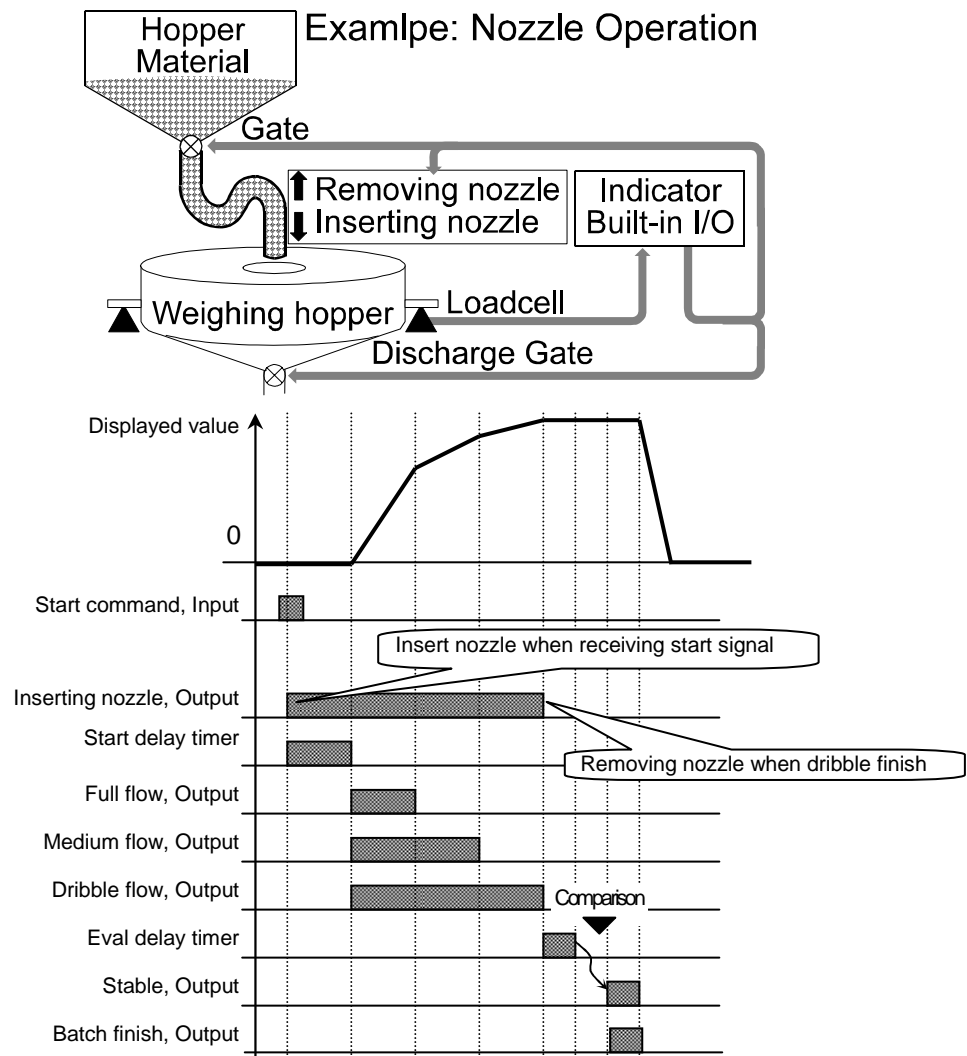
Hopper Material

Examlpe: Nozzle Operation

Gate

Removing nozzle
Inserting nozzle

Indicator
Built-in I/O

Weighing hopper

Loadcell

Discharge Gate

Displayed value

0

Start command, Input

Insert nozzle when receiving start signal

Inserting nozzle, Output

Start delay timer

Removing nozzle when dribble finish

Full flow, Output

Medium flow, Output

Dribble flow, Output

Comparison

Eval delay timer

Stable, Output

Batch finish, Output